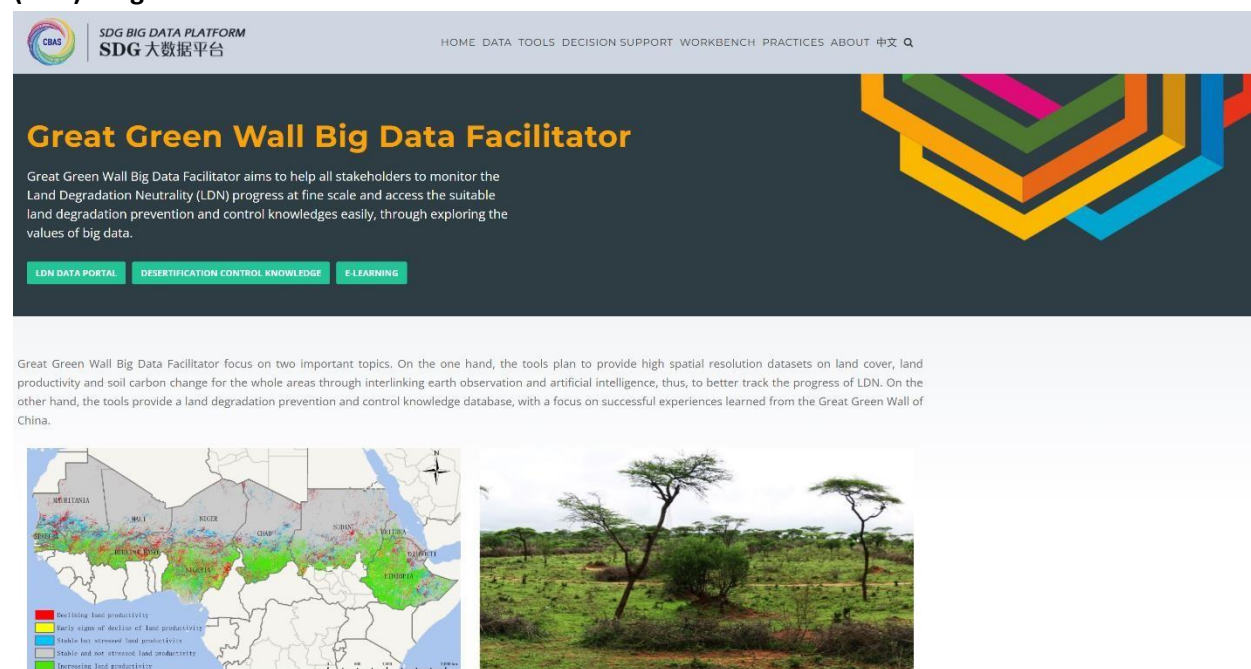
CBAS SDG BIG DATA PLATFORM SDG大数据平台

HOME DATA TOOLS DECISION SUPPORT WORKBENCH PRACTICES ABOUT 中文

Great Green Wall Big Data Facilitator

Great Green Wall Big Data Facilitator aims to help all stakeholders to monitor the Land Degradation Neutrality (LDN) progress at fine scale and access the suitable land degradation prevention and control knowledges easily, through exploring the values of big data.

LDN DATA PORTAL DESERTIFICATION CONTROL KNOWLEDGE E-LEARNING

Great Green Wall Big Data Facilitator focus on two important topics. On the one hand, the tools plan to provide high spatial resolution datasets on land cover, land productivity and soil carbon change for the whole areas through interlinking earth observation and artificial intelligence, thus, to better track the progress of LDN. On the other hand, the tools provide a land degradation prevention and control knowledge database, with a focus on successful experiences learned from the Great Green Wall of China.

MAURITANIA MALI NIGER CHAD SUDAN ERITREA SENEGAL BURKINA FASO NIGERIA DJIBOUTI ETHIOPIA

N

Declining land productivity
Early signs of decline of land productivity
Stable but stressed land productivity
Stable and not stressed land productivity
Increasing land productivity